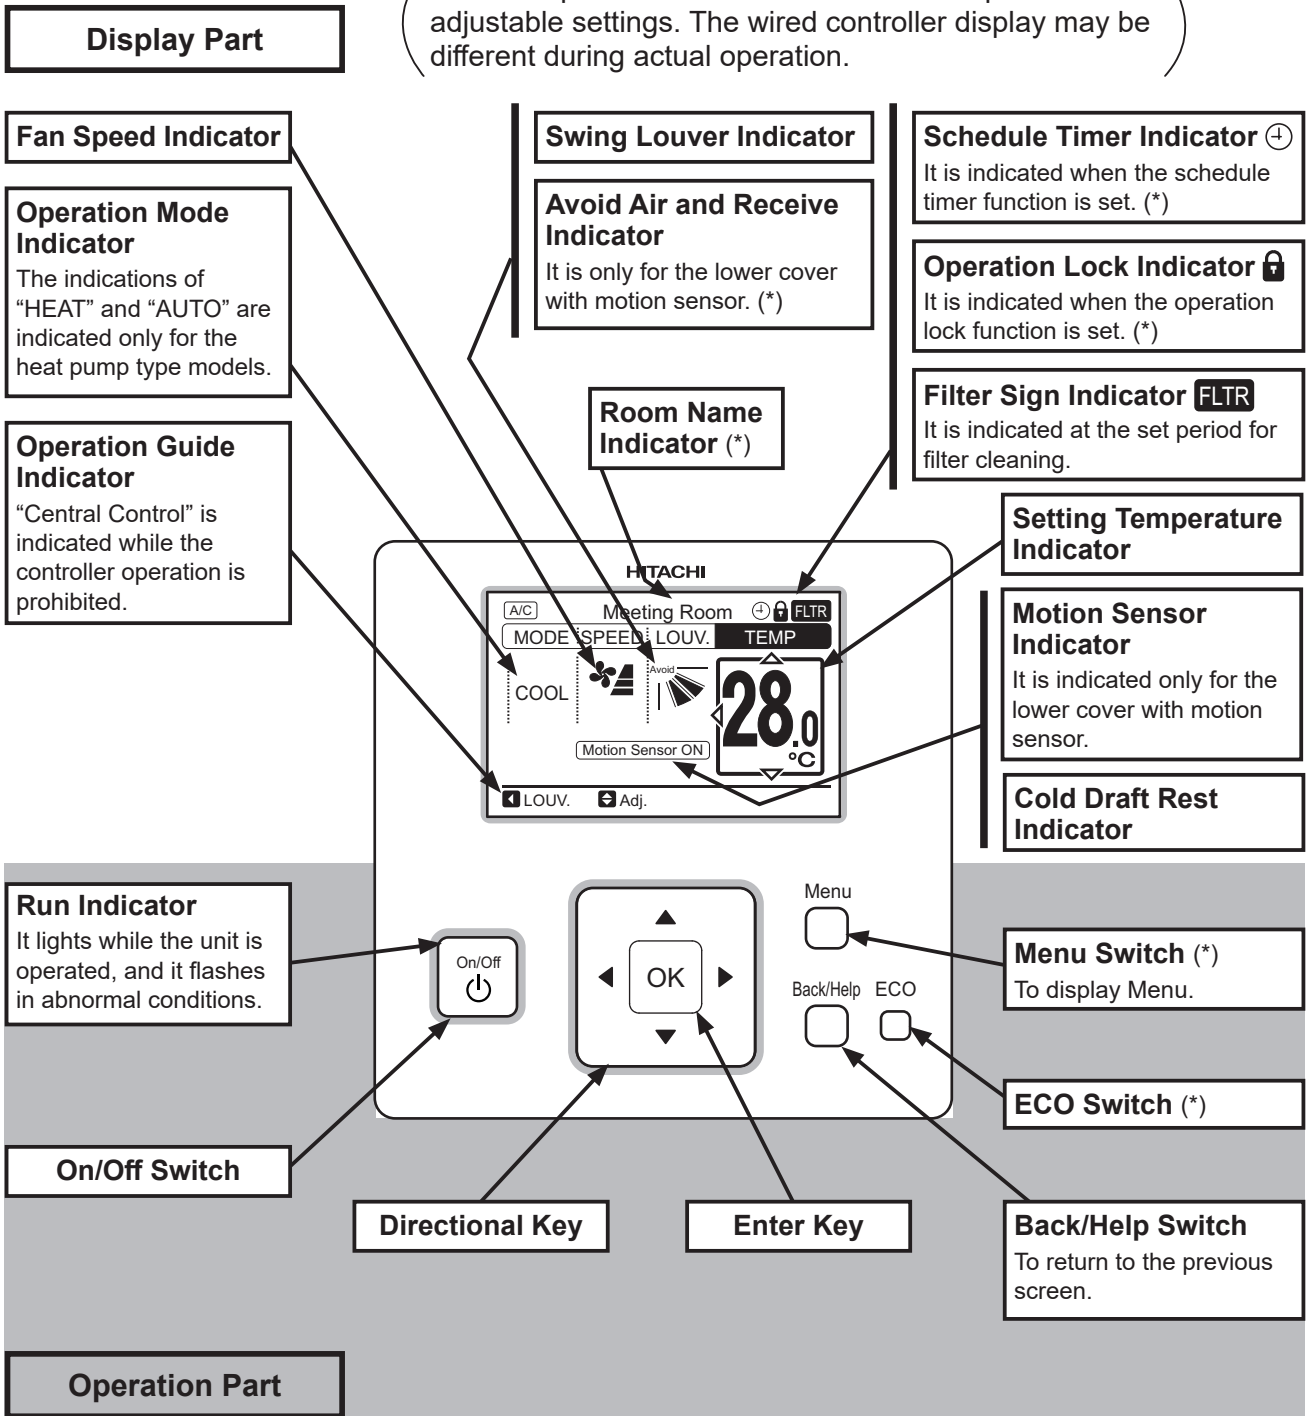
Display Part

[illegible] adjustable settings. The wired controller display may be different during actual operation.

Fan Speed Indicator

Operation Mode Indicator
The indications of "HEAT" and "AUTO" are indicated only for the heat pump type models.

Operation Guide Indicator
"Central Control" is indicated while the controller operation is prohibited.

Swing Louver Indicator

Avoid Air and Receive Indicator
It is only for the lower cover with motion sensor. (*)

Room Name Indicator (*)

Schedule Timer Indicator
It is indicated when the schedule timer function is set. (*)

Operation Lock Indicator
It is indicated when the operation lock function is set. (*)

Filter Sign Indicator FLTR
It is indicated at the set period for filter cleaning.

Setting Temperature Indicator

Motion Sensor Indicator
It is indicated only for the lower cover with motion sensor.

Cold Draft Rest Indicator

HITACHI
A/C Meeting Room FLTR
MODE SPEED LOUV. TEMP
COOL
Avoid
28.0 °C
Motion Sensor ON
LOUV. Adj.

Menu
On/Off
OK
Back/Help ECO

Run Indicator
It lights while the unit is operated, and it flashes in abnormal conditions.

Menu Switch (*)
To display Menu.

ECO Switch (*)

On/Off Switch

Directional Key

Enter Key

Back/Help Switch
To return to the previous screen.

Operation Part